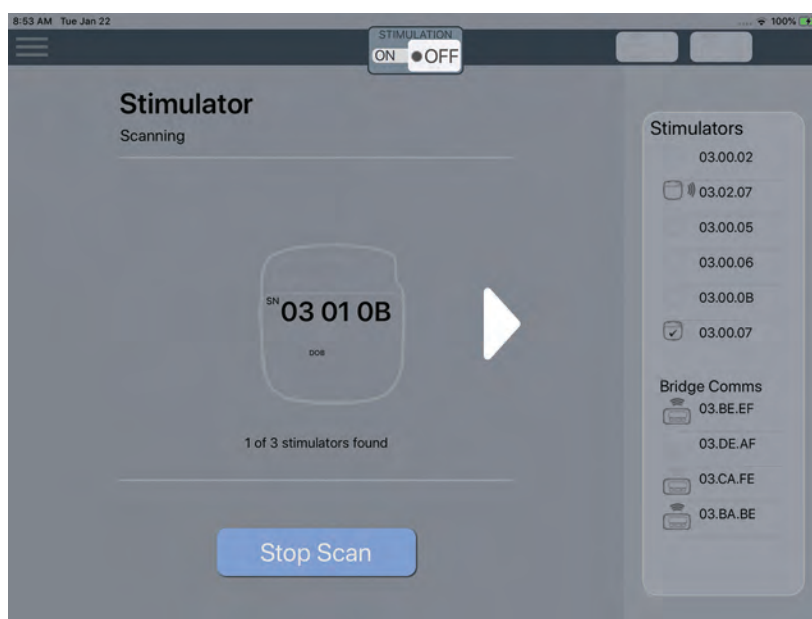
8:53 AM Tue Jan 22

100%

STIMULATION

ON OFF

Stimulator

Scanning

SN 03 01 0B

DOB

1 of 3 stimulators found

Stop Scan

Stimulators

03.00.02

03.02.07

03.00.05

03.00.06

03.00.0B

03.00.07

Bridge Comms

03.BE.EF

03.DE.AF

03.CA.FE

03.BA.BE